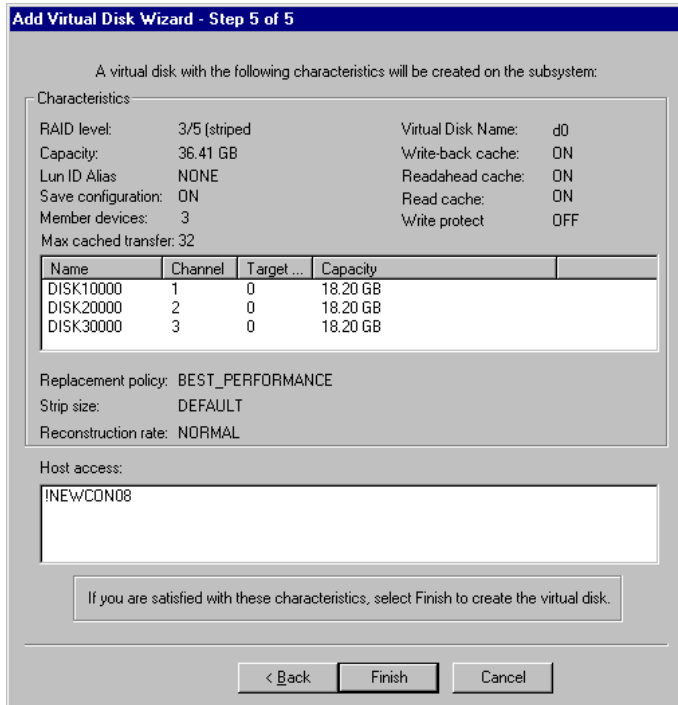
Add Virtual Disk Wizard - Step 5 of 5

A virtual disk with the following characteristics will be created on the subsystem:

Characteristics

RAID level: 3/5 (striped
Capacity: 36.41 GB
Lun ID Alias NONE
Save configuration: ON
Member devices: 3
Max cached transfer: 32

Virtual Disk Name: d0
Write-back cache: ON
Readahead cache: ON
Read cache: ON
Write protect OFF

| Name | Channel | Target ... | Capacity |
|---|---|---|---|
| DISK10000 | 1 | 0 | 18.20 GB |
| DISK20000 | 2 | 0 | 18.20 GB |
| DISK30000 | 3 | 0 | 18.20 GB |

Replacement policy: BEST_PERFORMANCE
Strip size: DEFAULT
Reconstruction rate: NORMAL

Host access:

!NEWCON08

If you are satisfied with these characteristics, select Finish to create the virtual disk.

< Back Finish Cancel